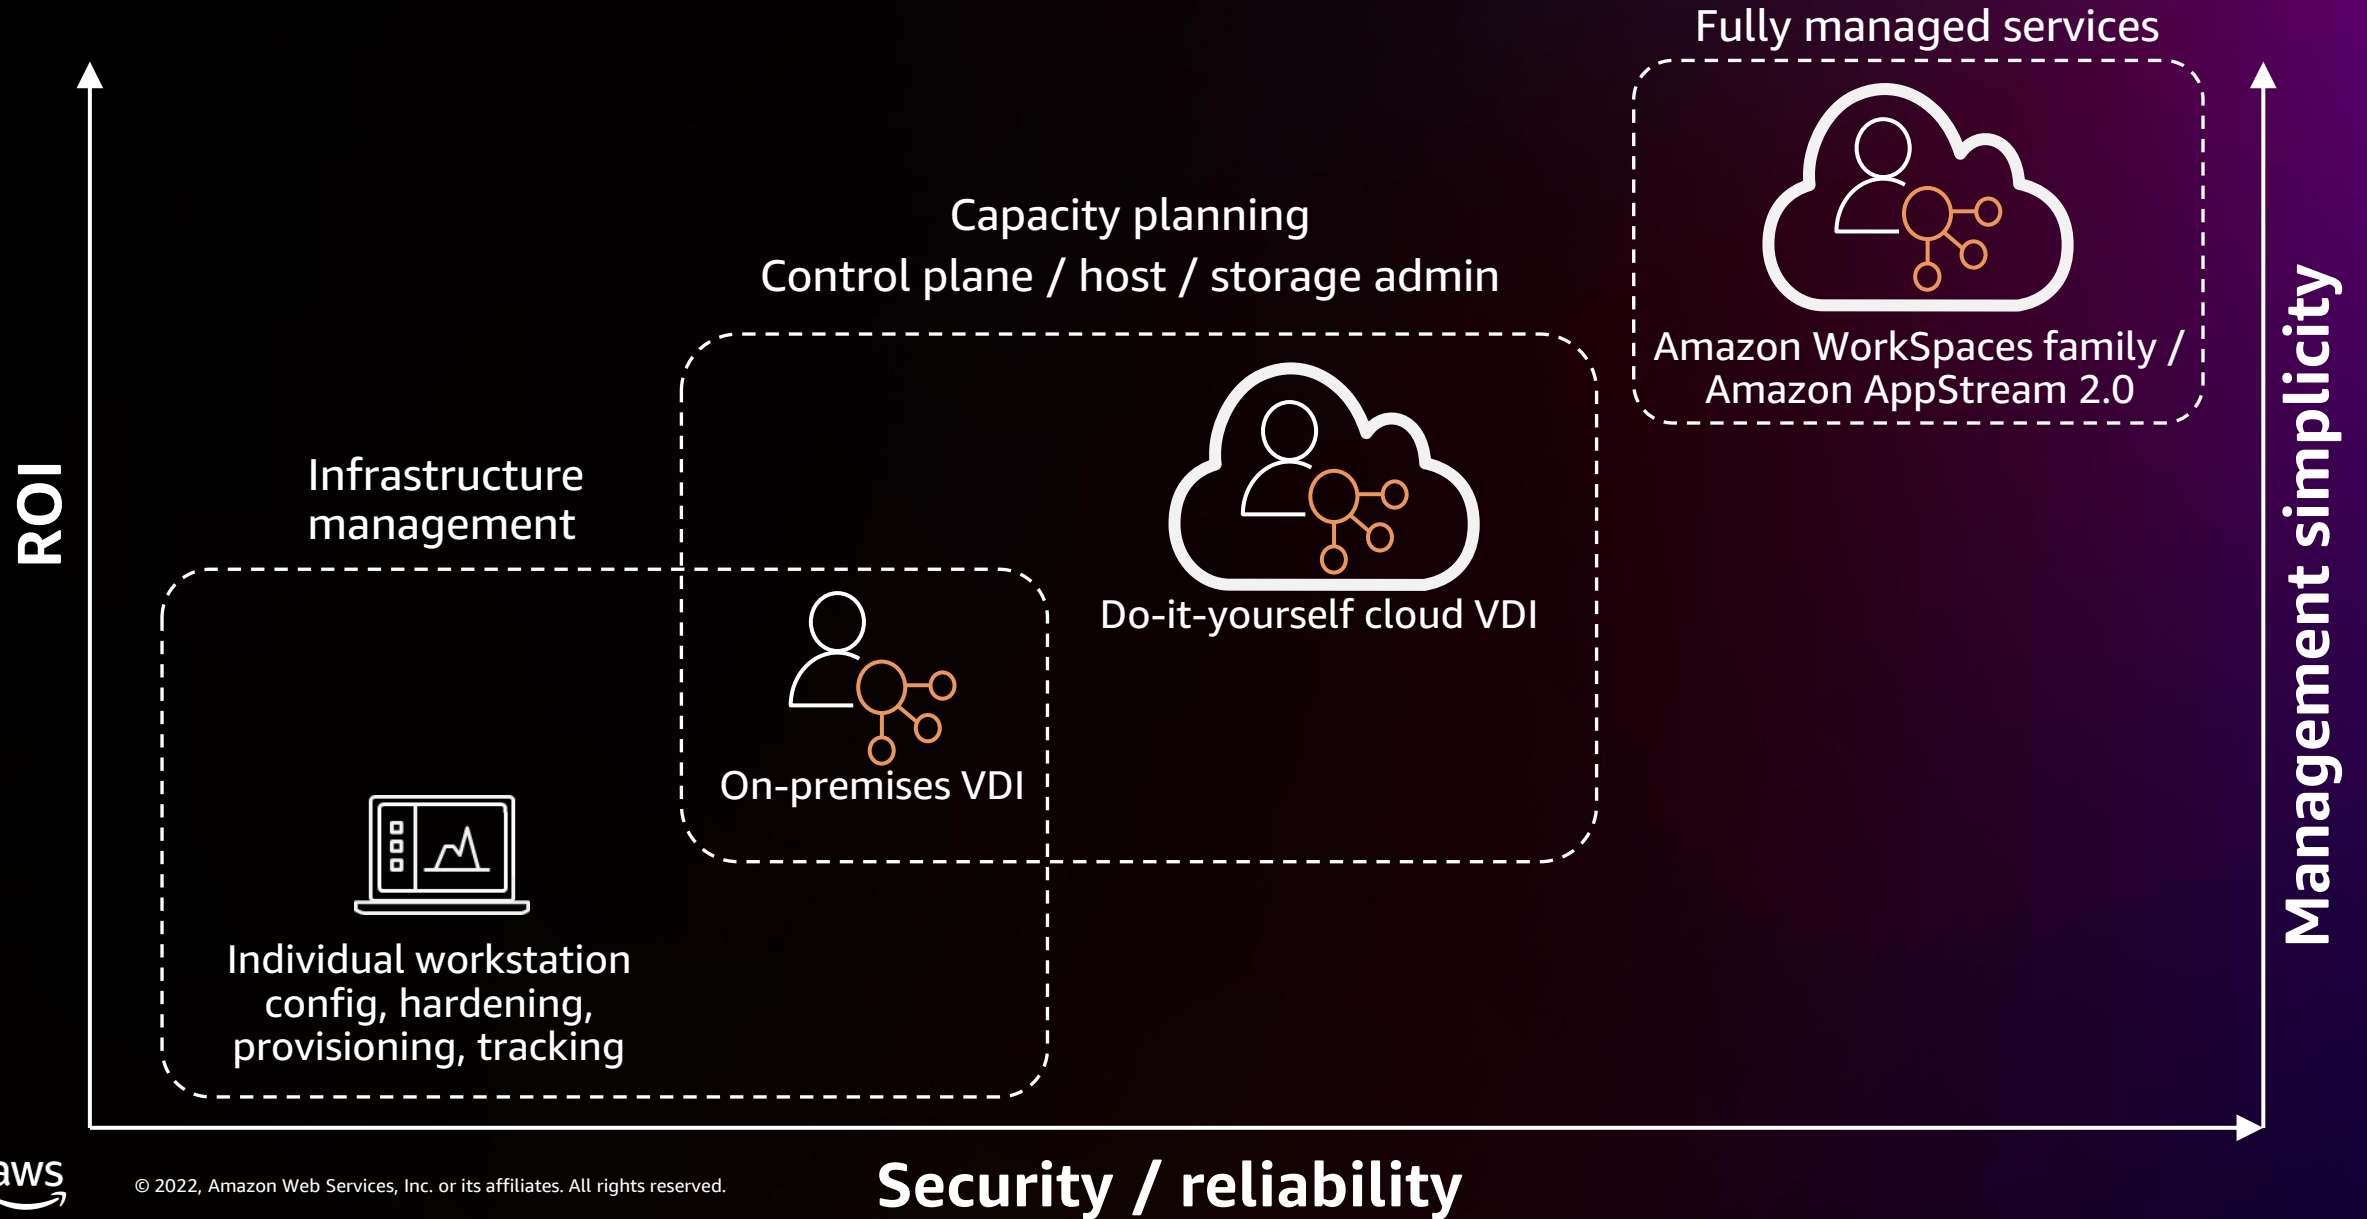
Fully managed services

Amazon WorkSpaces family /
Amazon AppStream 2.0

Capacity planning
Control plane / host / storage admin

Do-it-yourself cloud VDI

Infrastructure
management

On-premises VDI

Individual workstation
config, hardening,
provisioning, tracking

ROI

Management simplicity

Security / reliability

aws

© 2022, Amazon Web Services, Inc. or its affiliates. All rights reserved.